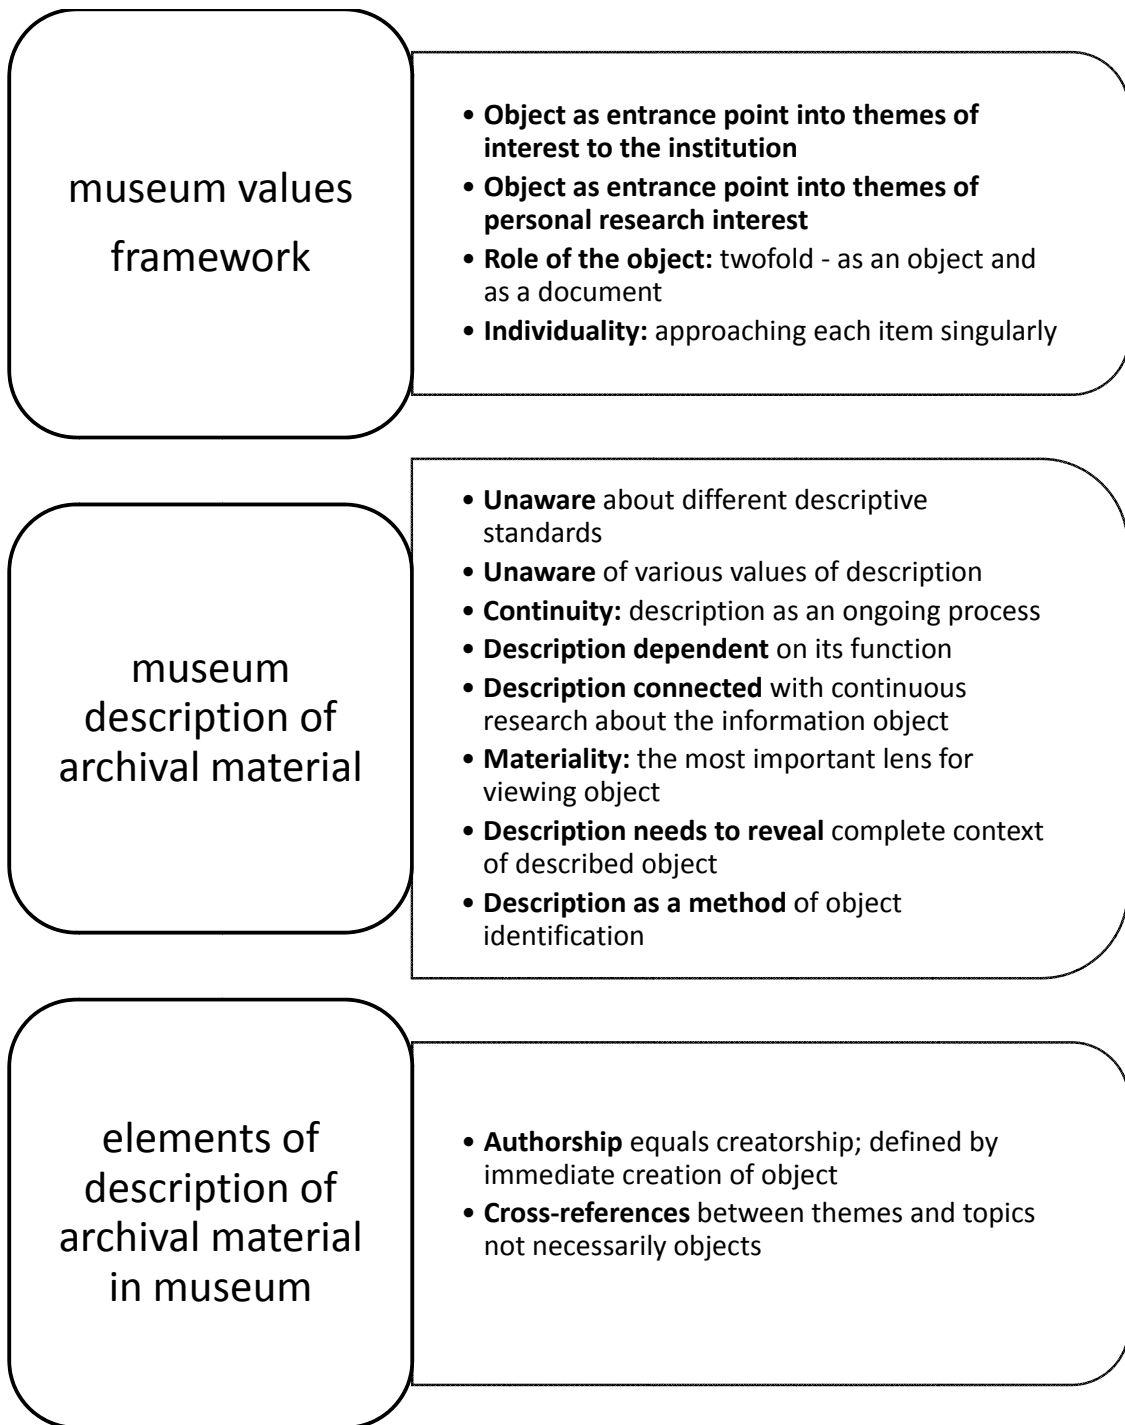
museum values framework

• Object as entrance point into themes of interest to the institution
• Object as entrance point into themes of personal research interest
• Role of the object: twofold - as an object and as a document
• Individuality: approaching each item singularly

museum description of archival material

• Unaware about different descriptive standards
• Unaware of various values of description
• Continuity: description as an ongoing process
• Description dependent on its function
• Description connected with continuous research about the information object
• Materiality: the most important lens for viewing object
• Description needs to reveal complete context of described object
• Description as a method of object identification

elements of description of archival material in museum

• Authorship equals creatorship; defined by immediate creation of object
• Cross-references between themes and topics not necessarily objects